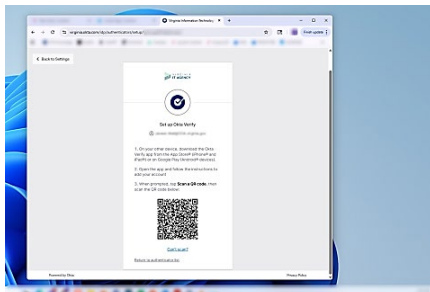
Virginia Information Technolog ×

virginia.okta.com/idp/authenticators/setup

Finish update

Back to Settings

IT AGENCY

Set up Okta Verify

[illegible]@vita.virginia.gov

1. On your other device, download the Okta Verify app from the App Store® (iPhone® and iPad®) or Google Play (Android™ devices).

2. Open the app and follow the instructions to add your account

3. When prompted, tap Scan a QR code, then scan the QR code below:

Can't scan?

Return to authenticator list

Powered by Okta

Privacy Policy